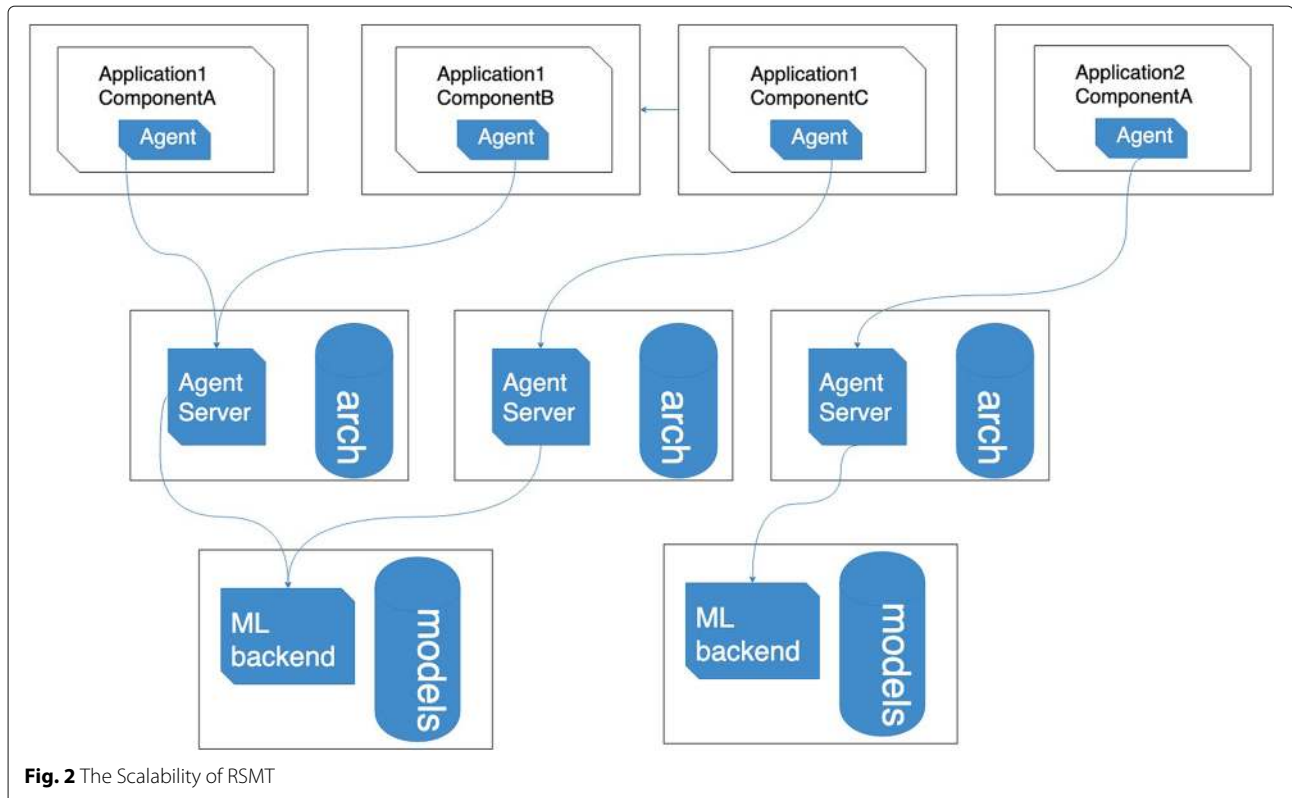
Application1
ComponentA

Agent

Application1
ComponentB

Agent

Application1
ComponentC

Agent

Application2
ComponentA

Agent

Agent
Server

arch

Agent
Server

arch

Agent
Server

arch

ML
backend

models

ML
backend

models

**Fig. 2** The Scalability of RSMT